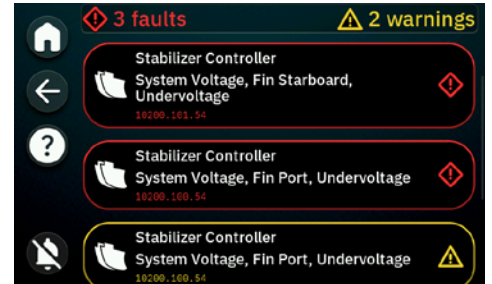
3 faults

2 warnings

Stabilizer Controller
System Voltage, Fin Starboard, Undervoltage
10200.161.54

Stabilizer Controller
System Voltage, Fin Port, Undervoltage
10200.160.54

Stabilizer Controller
System Voltage, Fin Port, Undervoltage
10200.160.54